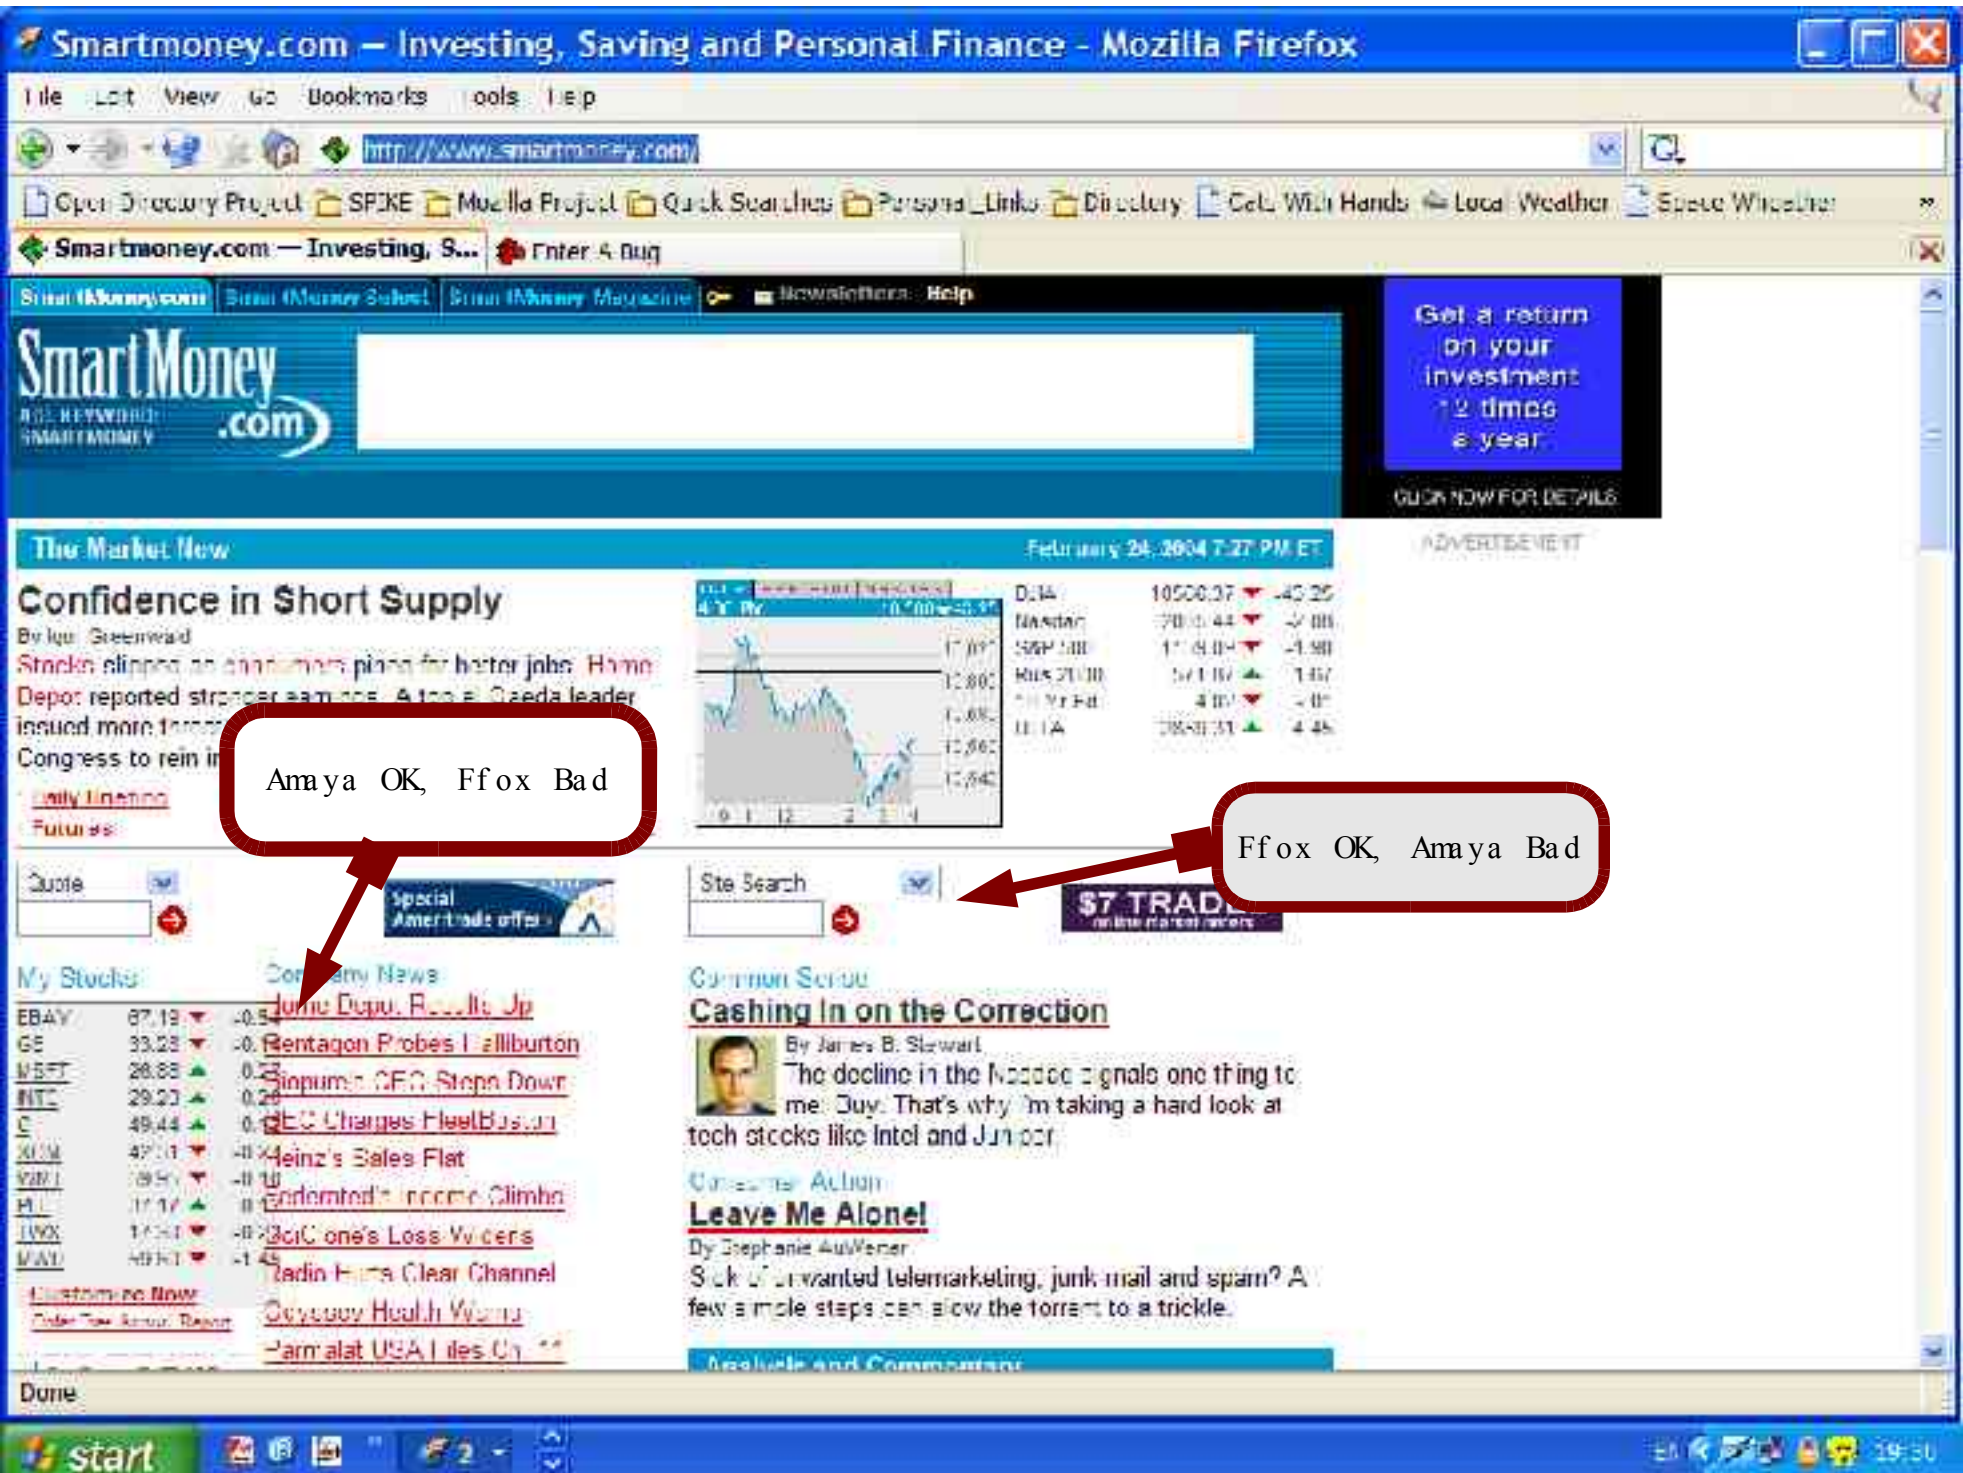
Smartmoney.com – Investing, Saving and Personal Finance - Mozilla Firefox

File Edit View Go Bookmarks Tools Help

http://www.smartmoney.com/

Open Directory Project SPIKE Mozilla Project Quick Searches Personal_Links Directory Cats With Hands Local Weather Space Weather

Smartmoney.com — Investing, S... Enter A Bug

SmartMoney.com SmartMoney Select SmartMoney Magazine Newsletters Help

SmartMoney .com

Get a return on your investment 12 times a year

CLICK NOW FOR DETAILS

ADVERTISEMENT

The Market Now February 24, 2004 7:27 PM ET

Confidence in Short Supply

By Igor Greenwald

Stocks slipped as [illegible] plans for better jobs. Home Depot reported stronger earnings. A top al Qaeda leader issued more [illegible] Congress to rein in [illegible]

Daily Briefing

Futures

| DJIA | 10566.37 | -43.25 |
|---|---|---|
| Nasdaq | 2005.44 | -2.08 |
| S&P 500 | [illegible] | -1.90 |
| Russ 2000 | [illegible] | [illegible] |
| 10 Yr Bd | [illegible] | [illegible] |
| DJTA | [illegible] | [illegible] |

Amaya OK, Ffox Bad

Ffox OK, Amaya Bad

Quote

Special Ameritrade offer

Site Search

$7 TRADES

My Stocks

| EBAY | 67.19 | -0.54 |
|---|---|---|
| GE | 33.23 | -0. |
| MSFT | 26.88 | 0. |
| INTC | 29.23 | 0.2 |
| C | 49.44 | 0. |
| XOM | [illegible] | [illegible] |
| WM | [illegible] | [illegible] |
| HL | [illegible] | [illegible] |
| TWX | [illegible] | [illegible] |
| MWD | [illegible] | -1. |

Customize Now

Company News

Home Depot Results Up
Pentagon Probes Halliburton
Sinopure CEO Steps Down
SEC Charges FleetBoston
Heinz's Sales Flat
Federated's Income Climbs
ScriC one's Loss Widens
Radio Hurts Clear Channel
Odyssey Health Worries
Parmalat USA Files Ch. 11

Common Sense

Cashing In on the Correction

By James B. Stewart

The decline in the Nasdaq signals one thing to me: Buy. That's why I'm taking a hard look at tech stocks like Intel and Juniper.

Consumer Action

Leave Me Alone!

By Stephanie AuWerter

Sick of unwanted telemarketing, junk mail and spam? A few simple steps can slow the torrent to a trickle.

Analysis and Commentary

Done

start 19:30